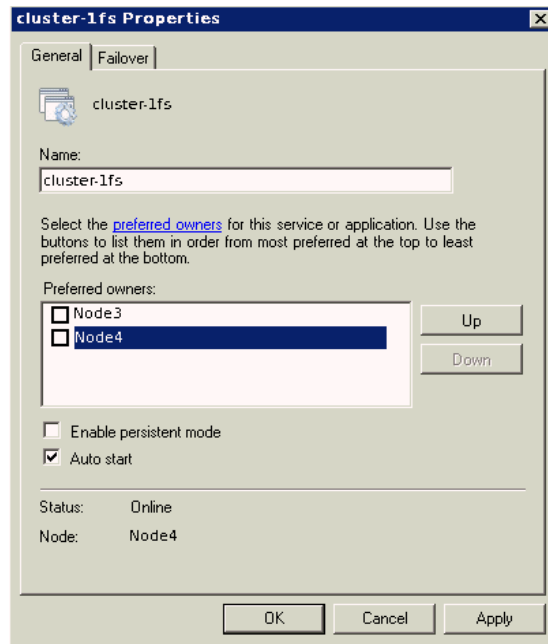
cluster-1fs Properties

General | Failover

cluster-1fs

Name:
cluster-1fs

Select the preferred owners for this service or application. Use the buttons to list them in order from most preferred at the top to least preferred at the bottom.

Preferred owners:
Node3
Node4

Up
Down

Enable persistent mode
Auto start

Status: Online
Node: Node4

OK Cancel Apply